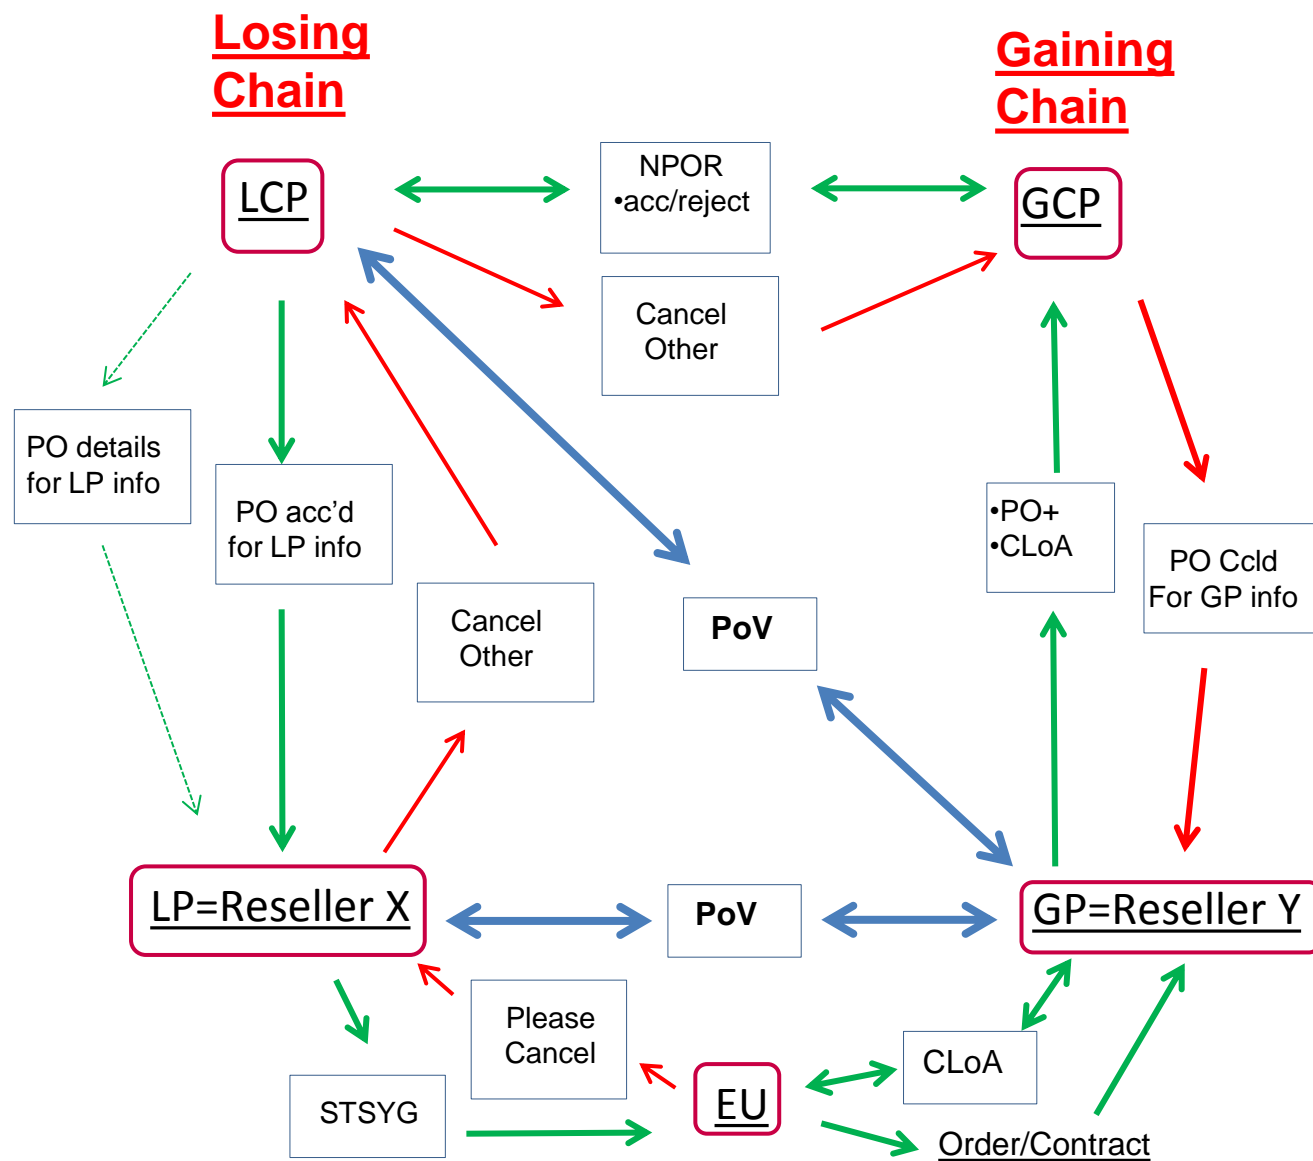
Losing Chain

Gaining Chain

LCP

NPOR
•acc/reject

GCP

Cancel Other

PO details for LP info

PO acc'd for LP info

Cancel Other

PoV

•PO+
•CLoA

PO Ccld For GP info

LP=Reseller X

PoV

GP=Reseller Y

Please Cancel

CLoA

STSYG

EU

Order/Contract